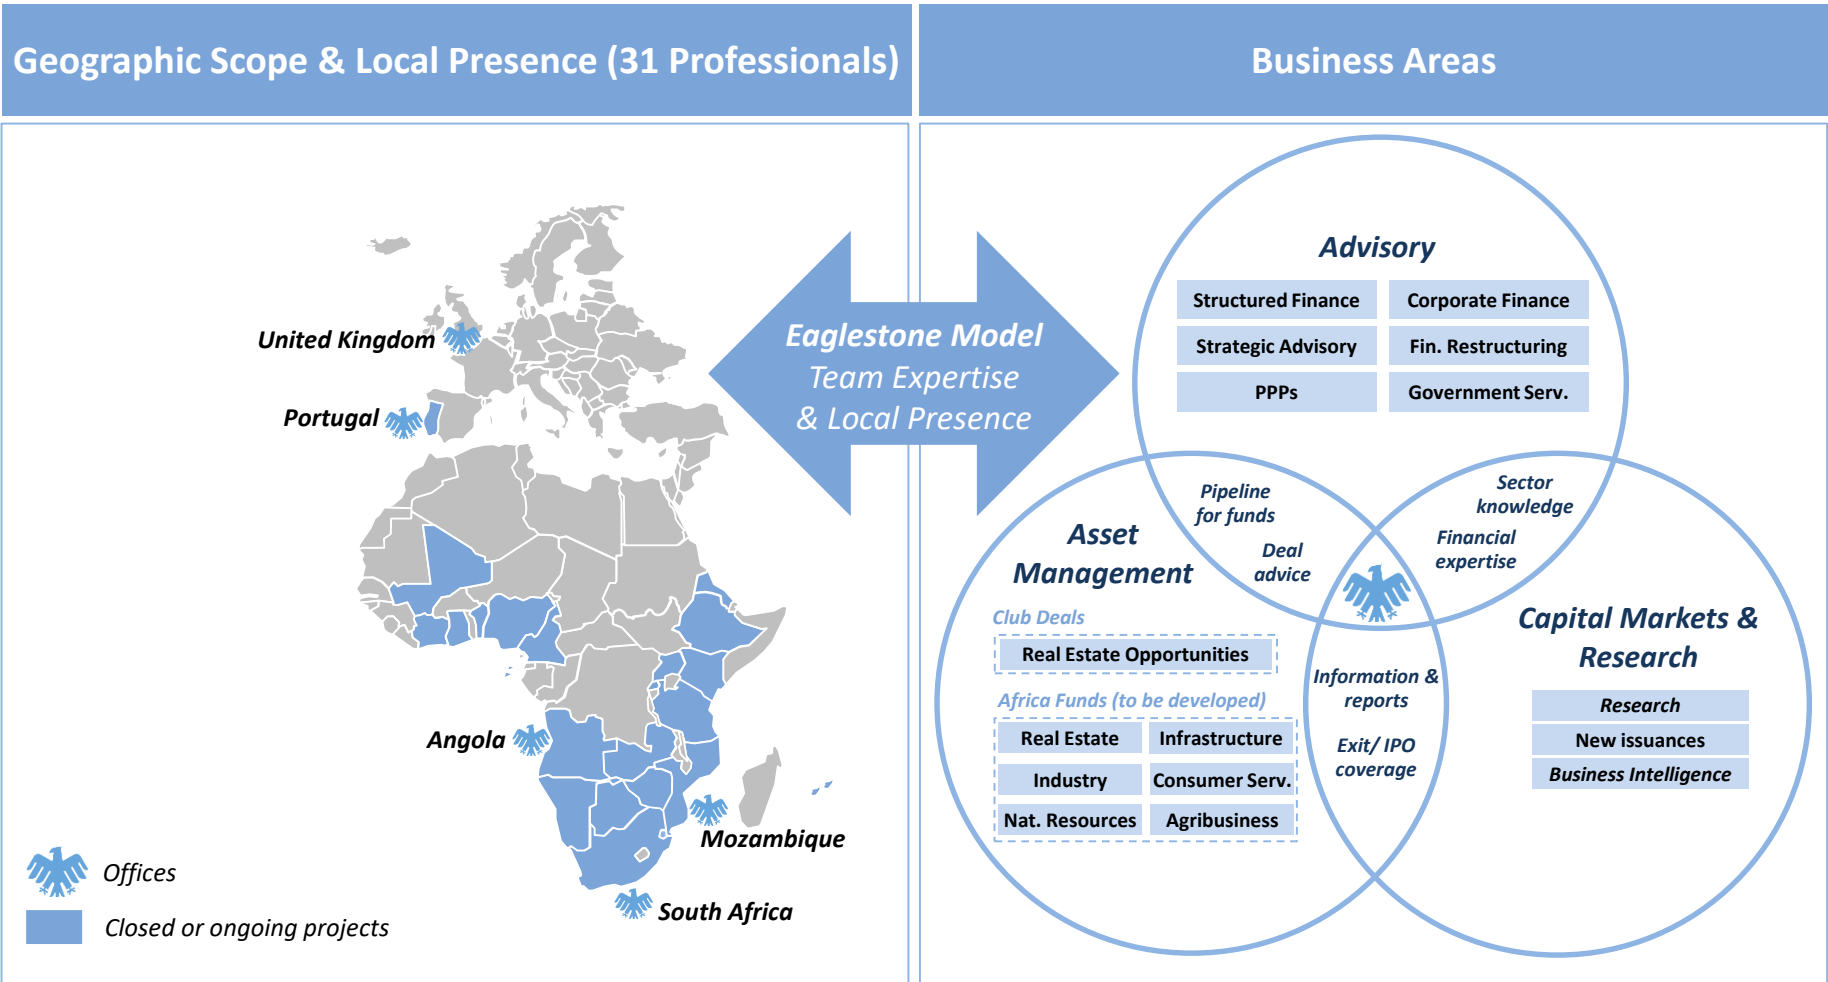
Geographic Scope & Local Presence (31 Professionals)

Business Areas

United Kingdom

Portugal

Angola

Mozambique

South Africa

Offices

Closed or ongoing projects

Eaglestone Model
Team Expertise
& Local Presence

Advisory

| Structured Finance | Corporate Finance |
|---|---|
| Strategic Advisory | Fin. Restructuring |
| PPPs | Government Serv. |

Pipeline for funds

Deal advice

Sector knowledge

Financial expertise

Asset Management

Club Deals

Real Estate Opportunities

Africa Funds (to be developed)

| Real Estate | Infrastructure |
|---|---|
| Industry | Consumer Serv. |
| Nat. Resources | Agribusiness |

Information & reports

Exit/ IPO coverage

Capital Markets & Research

Research

New issuances

Business Intelligence